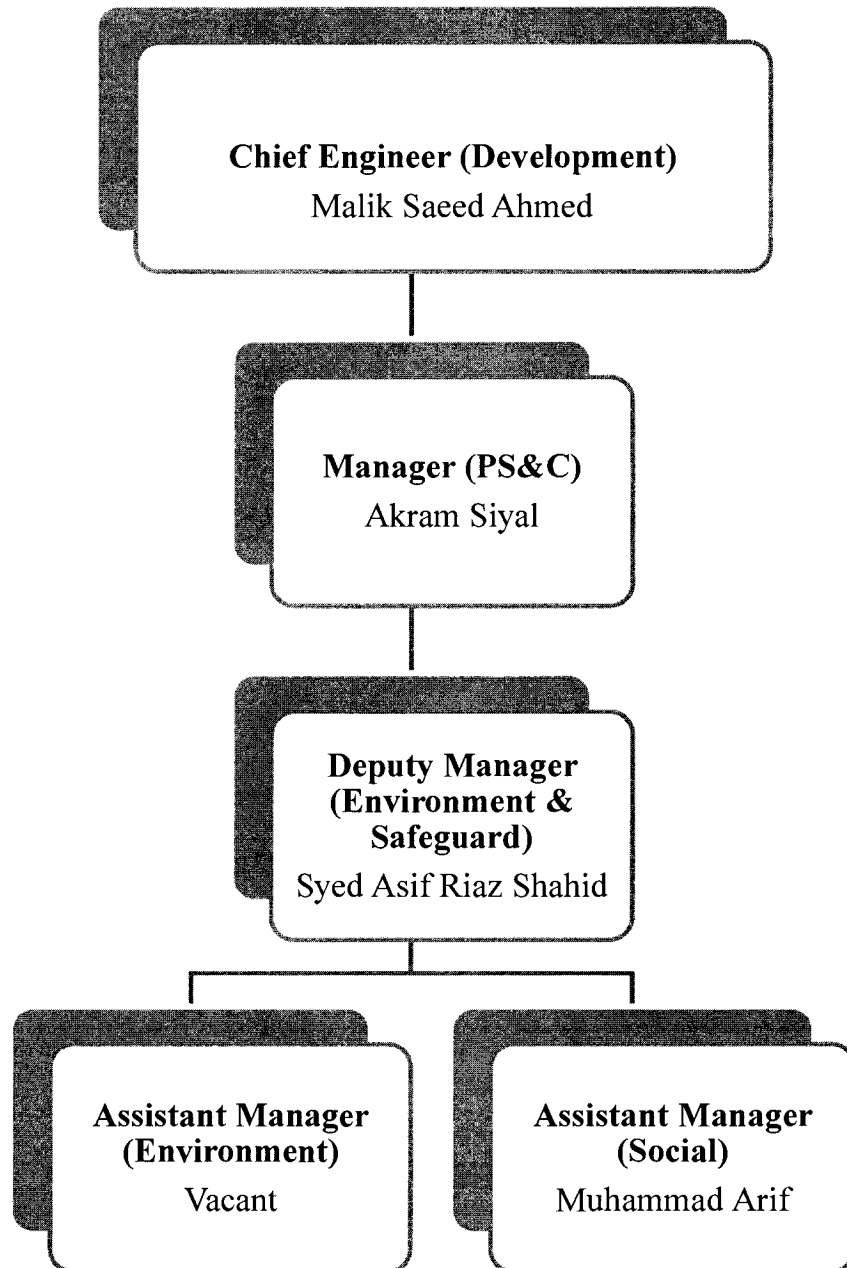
Chief Engineer (Development)
Malik Saeed Ahmed

Manager (PS&C)
Akram Siyal

Deputy Manager (Environment & Safeguard)
Syed Asif Riaz Shahid

Assistant Manager (Environment)
Vacant

Assistant Manager (Social)
Muhammad Arif